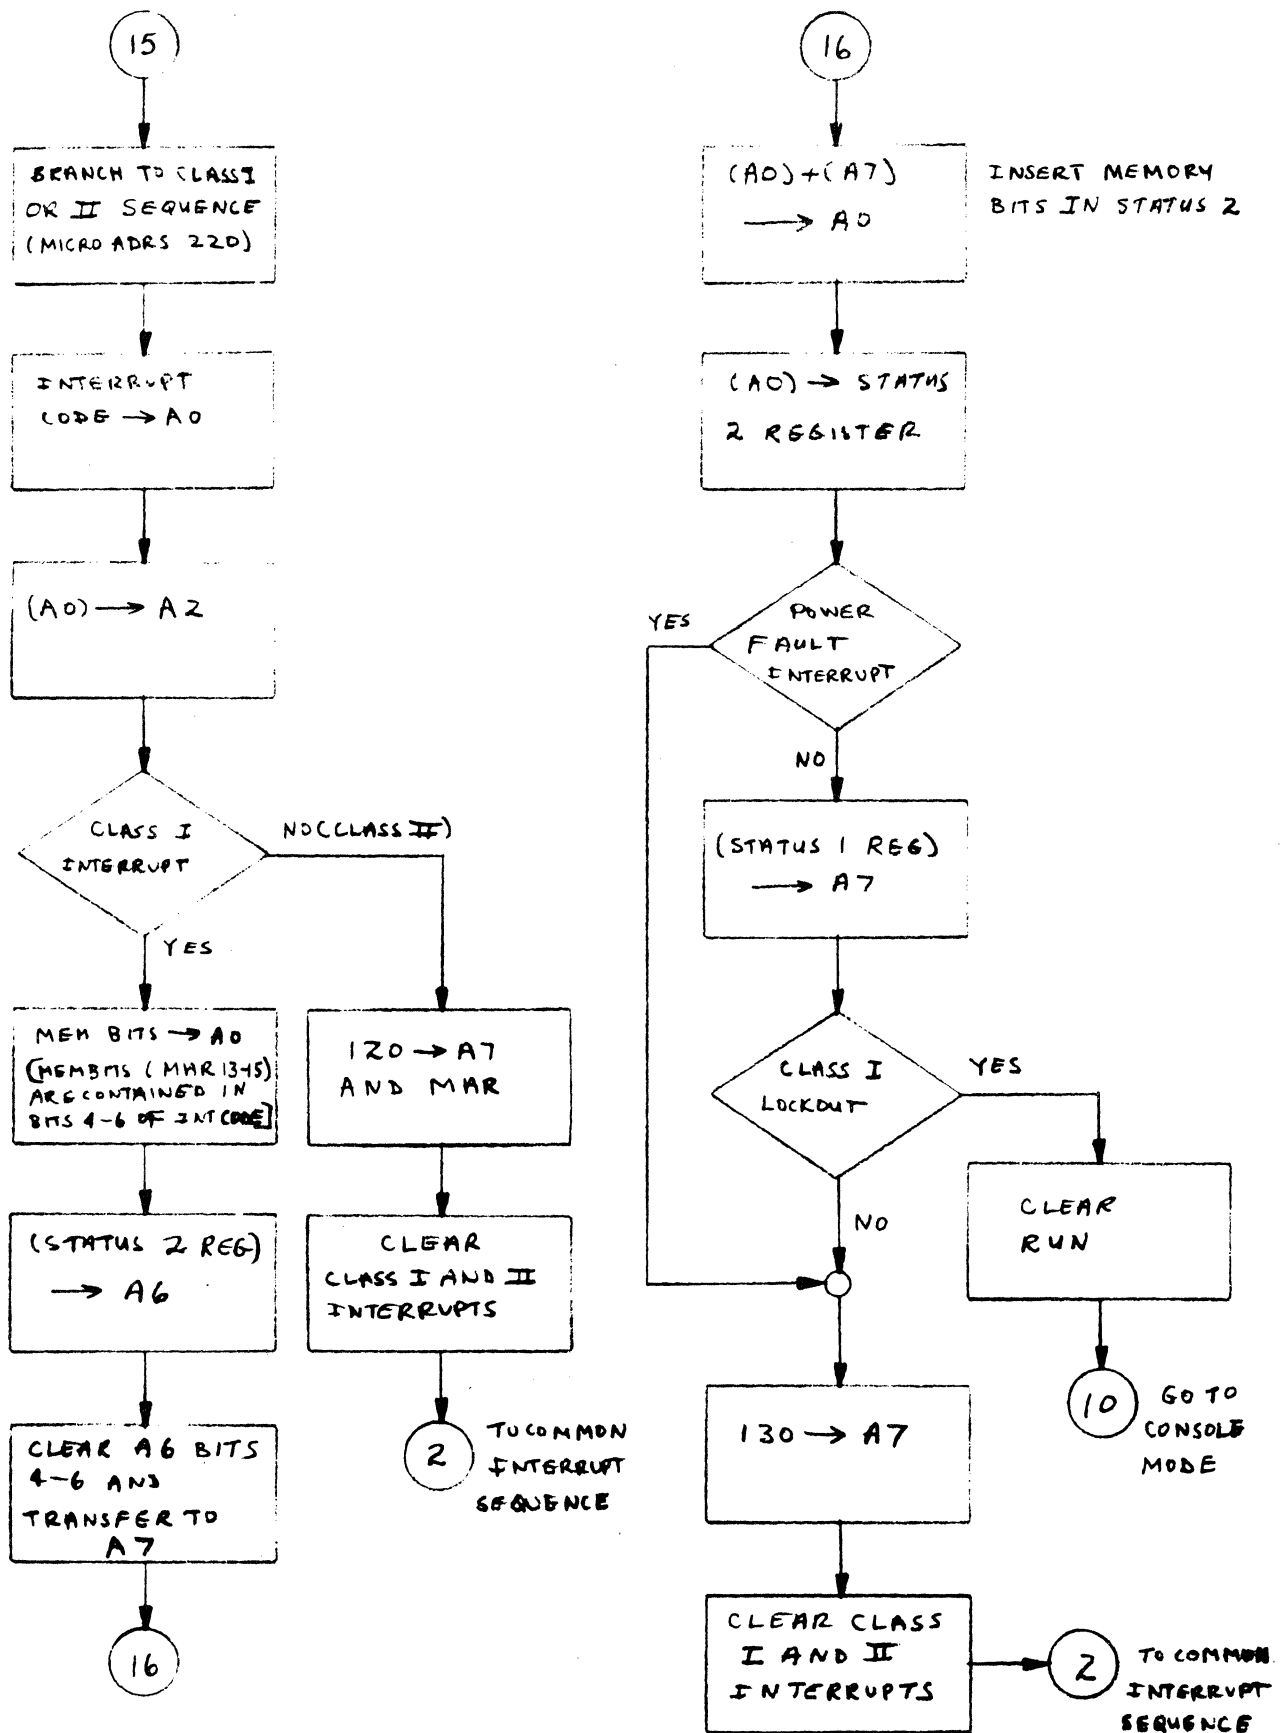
15

BRANCH TO CLASS I OR II SEQUENCE (MICRO ADRS 220)

INTERRUPT CODE → A0

(A0) → A2

CLASS I INTERRUPT

NO (CLASS II)

YES

MEM BITS → A0 (MEM BITS (MAR 13-15) ARE CONTAINED IN BITS 4-6 OF INT CODE)

120 → A7 AND MAR

(STATUS 2 REG) → A6

CLEAR CLASS I AND II INTERRUPTS

CLEAR A6 BITS 4-6 AND TRANSFER TO A7

2

TO COMMON INTERRUPT SEQUENCE

16

16

(A0)+(A7) → A0

INSERT MEMORY BITS IN STATUS 2

(A0) → STATUS 2 REGISTER

YES

POWER FAULT INTERRUPT

NO

(STATUS 1 REG) → A7

CLASS I LOCKOUT

YES

NO

CLEAR RUN

10

GO TO CONSOLE MODE

130 → A7

CLEAR CLASS I AND II INTERRUPTS

2

TO COMMON INTERRUPT SEQUENCE